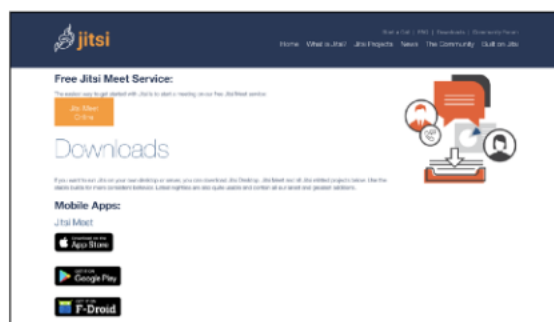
jitsi

Start a Call | FAQ | Handbooks | Community Forum

Home What is Jitsi? Jitsi Projects News The Community Built on Jitsi

Free Jitsi Meet Service:

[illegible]

Jitsi Meet Online

Downloads

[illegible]

Mobile Apps:

Jitsi Meet

Download on the App Store

GET IT ON Google Play

GET IT ON F-Droid